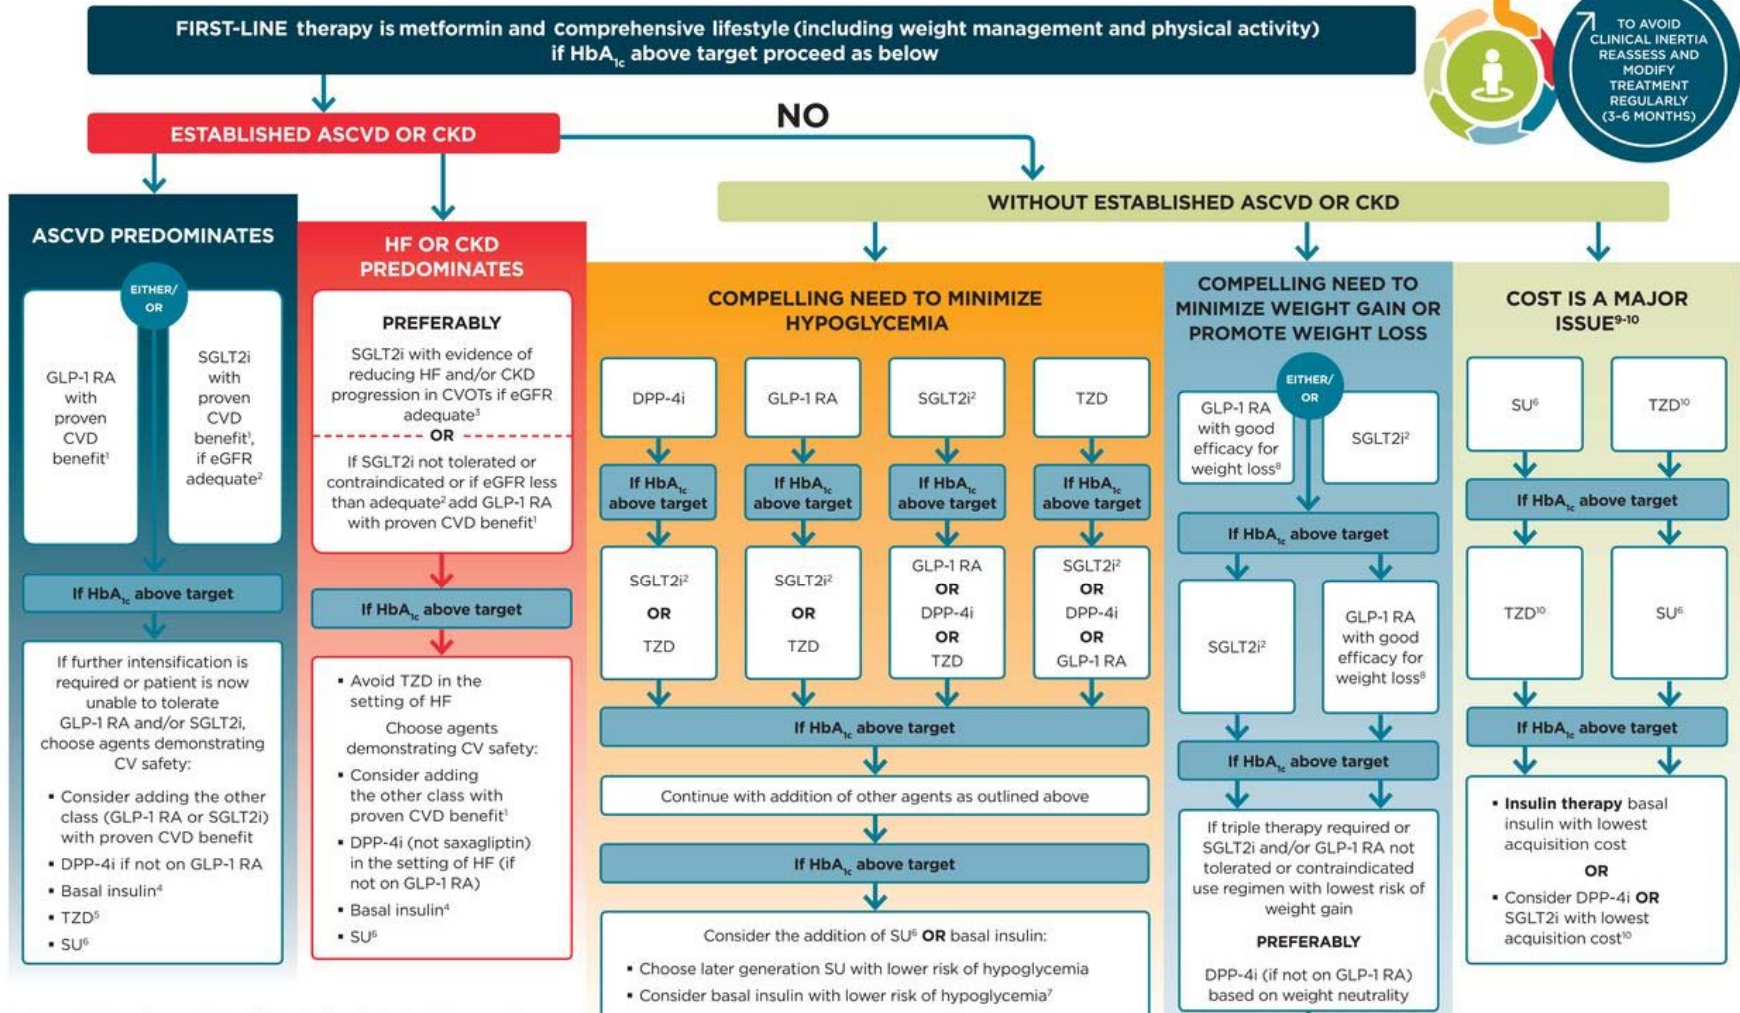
FIRST-LINE therapy is metformin and comprehensive lifestyle (including weight management and physical activity) if $HbA_{1c}$ above target proceed as below

TO AVOID CLINICAL INERTIA REASSESS AND MODIFY TREATMENT REGULARLY (3-6 MONTHS)

ESTABLISHED ASCVD OR CKD

NO

WITHOUT ESTABLISHED ASCVD OR CKD

ASCVD PREDOMINATES

EITHER/OR

GLP-1 RA with proven CVD benefit$^1$

SGLT2i with proven CVD benefit$^1$, if eGFR adequate$^2$

If $HbA_{1c}$ above target

If further intensification is required or patient is now unable to tolerate GLP-1 RA and/or SGLT2i, choose agents demonstrating CV safety:

- Consider adding the other class (GLP-1 RA or SGLT2i) with proven CVD benefit
- DPP-4i if not on GLP-1 RA
- Basal insulin$^4$
- TZD$^5$
- SU$^6$

HF OR CKD PREDOMINATES

PREFERABLY

SGLT2i with evidence of reducing HF and/or CKD progression in CVOTs if eGFR adequate$^3$

OR

If SGLT2i not tolerated or contraindicated or if eGFR less than adequate$^2$ add GLP-1 RA with proven CVD benefit$^1$

If $HbA_{1c}$ above target

- Avoid TZD in the setting of HF

Choose agents demonstrating CV safety:

- Consider adding the other class with proven CVD benefit$^1$
- DPP-4i (not saxagliptin) in the setting of HF (if not on GLP-1 RA)
- Basal insulin$^4$
- SU$^6$

COMPELLING NEED TO MINIMIZE HYPOGLYCEMIA

DPP-4i

GLP-1 RA

SGLT2i$^2$

TZD

If $HbA_{1c}$ above target

If $HbA_{1c}$ above target

If $HbA_{1c}$ above target

If $HbA_{1c}$ above target

SGLT2i$^2$ OR TZD

SGLT2i$^2$ OR TZD

GLP-1 RA OR DPP-4i OR TZD

SGLT2i$^2$ OR DPP-4i OR GLP-1 RA

If $HbA_{1c}$ above target

Continue with addition of other agents as outlined above

If $HbA_{1c}$ above target

Consider the addition of SU$^6$ OR basal insulin:

- Choose later generation SU with lower risk of hypoglycemia
- Consider basal insulin with lower risk of hypoglycemia$^7$

COMPELLING NEED TO MINIMIZE WEIGHT GAIN OR PROMOTE WEIGHT LOSS

EITHER/OR

GLP-1 RA with good efficacy for weight loss$^8$

SGLT2i$^2$

If $HbA_{1c}$ above target

SGLT2i$^2$

GLP-1 RA with good efficacy for weight loss$^8$

If $HbA_{1c}$ above target

If triple therapy required or SGLT2i and/or GLP-1 RA not tolerated or contraindicated use regimen with lowest risk of weight gain

PREFERABLY

DPP-4i (if not on GLP-1 RA) based on weight neutrality

COST IS A MAJOR ISSUE$^{9-10}$

SU$^6$

TZD$^{10}$

If $HbA_{1c}$ above target

TZD$^{10}$

SU$^6$

If $HbA_{1c}$ above target

- Insulin therapy basal insulin with lowest acquisition cost

OR

- Consider DPP-4i OR SGLT2i with lowest acquisition cost$^{10}$